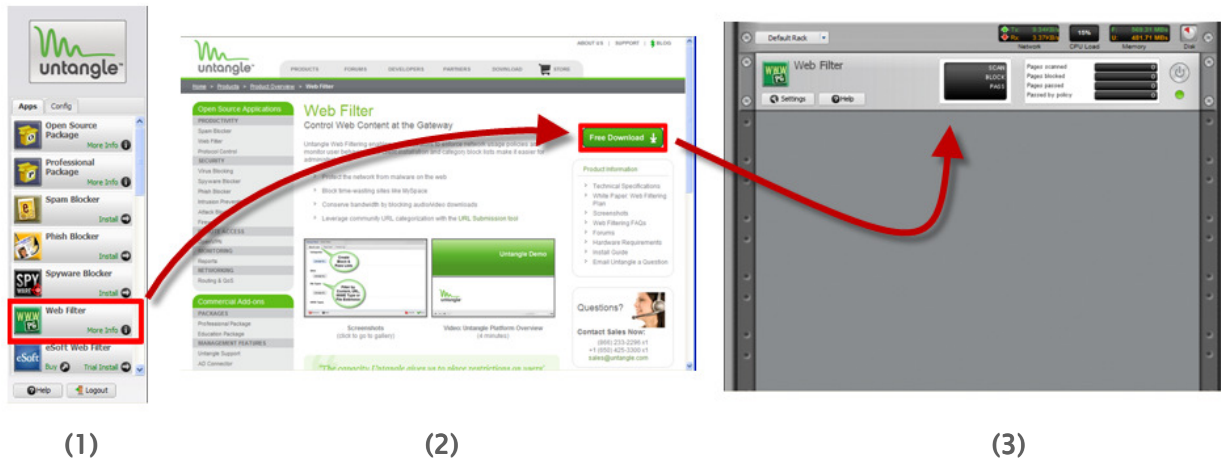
untangle

Apps Config

Open Source Package
More Info

Professional Package
More Info

Spam Blocker
Install

Phish Blocker
Install

Spyware Blocker
Install

Web Filter
More Info

eSoft Web Filter
Buy Trial Install

Help Logout

(1)

ABOUT US | SUPPORT | BLOG

untangle

PRODUCTS FORUMS DEVELOPERS PARTNERS DOWNLOAD STORE

Home > Products > Product Overview > Web Filter

Open Source Applications
PRODUCTIVITY
Spam Blocker
Web Filter
Protocol Control
SECURITY
Virus Blocking
Spyware Blocker
Phish Blocker
Intrusion Prevention
Attack Blocker
Firewall
REMOTE ACCESS
OpenVPN
MONITORING
Reports
NETWORKING
Routing & QoS

Commercial Add-ons
PACKAGES
Professional Package
Education Package
MANAGEMENT FEATURES
Untangle Support
AD Connector

Web Filter
Control Web Content at the Gateway

Free Download

Untangle Web Filtering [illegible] monitor user behavior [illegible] admin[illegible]

Protect the network from malware on the web
Block time-wasting sites like MySpace
Conserve bandwidth by blocking audio/video downloads
Leverage community URL categorization with the URL Submission tool

Product Information
Technical Specifications
White Paper: Web Filtering Plan
Screenshots
Web Filtering FAQs
Forums
Hardware Requirements
Install Guide
Email Untangle a Question

Untangle Demo

Screenshots
(click to go to gallery)

Video: Untangle Platform Overview
(4 minutes)

Questions?
Contact Sales Now:
(866) 233-2296 x1
+1 (650) 425-3300 x1
sales@untangle.com

"The capacity Untangle gives us to place restrictions on users'

(2)

Default Rack

Network CPU Load Memory Disk
15%

Web Filter
Settings Help

SCAN
BLOCK
PASS

Pages scanned
Pages blocked
Pages passed
Passed by policy

(3)